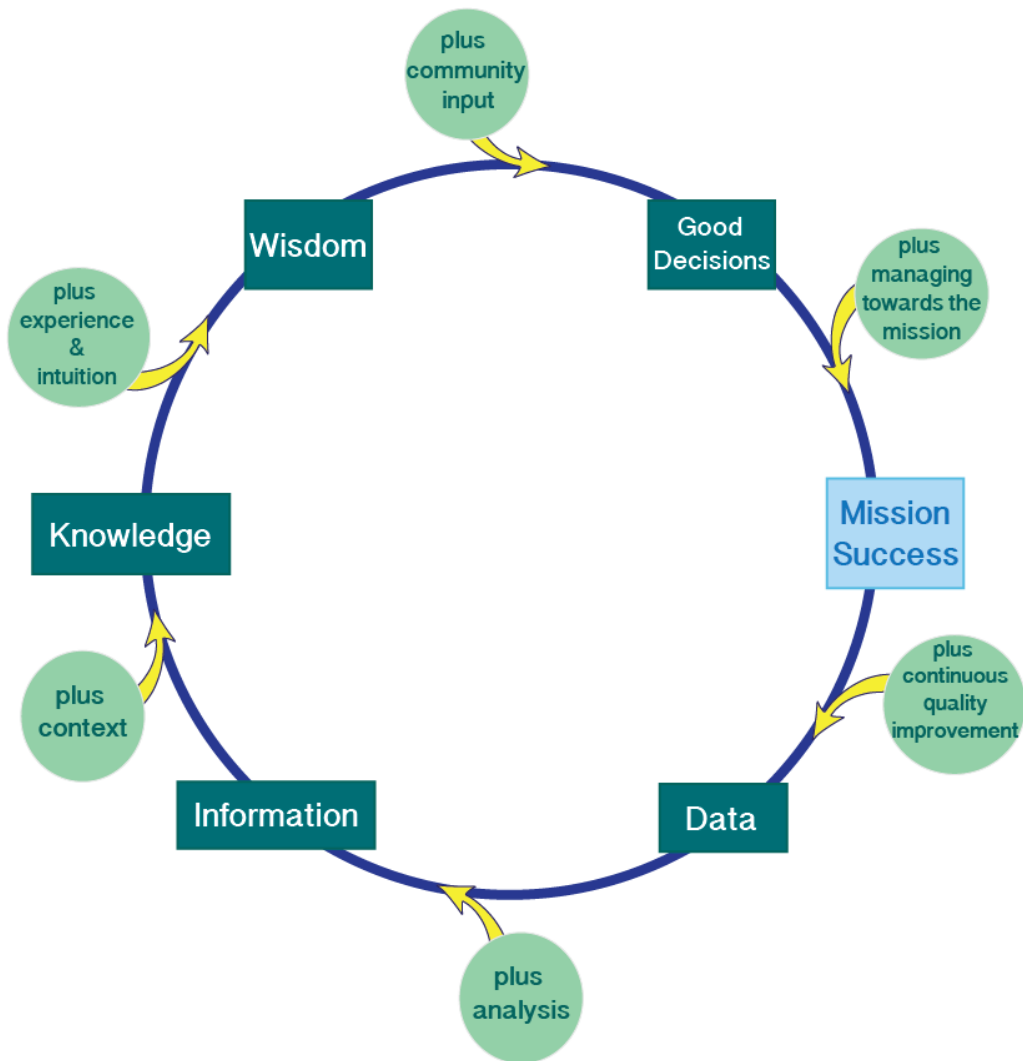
plus community input

Good Decisions

plus managing towards the mission

Mission Success

plus continuous quality improvement

Data

plus analysis

Information

plus context

Knowledge

plus experience & intuition

Wisdom